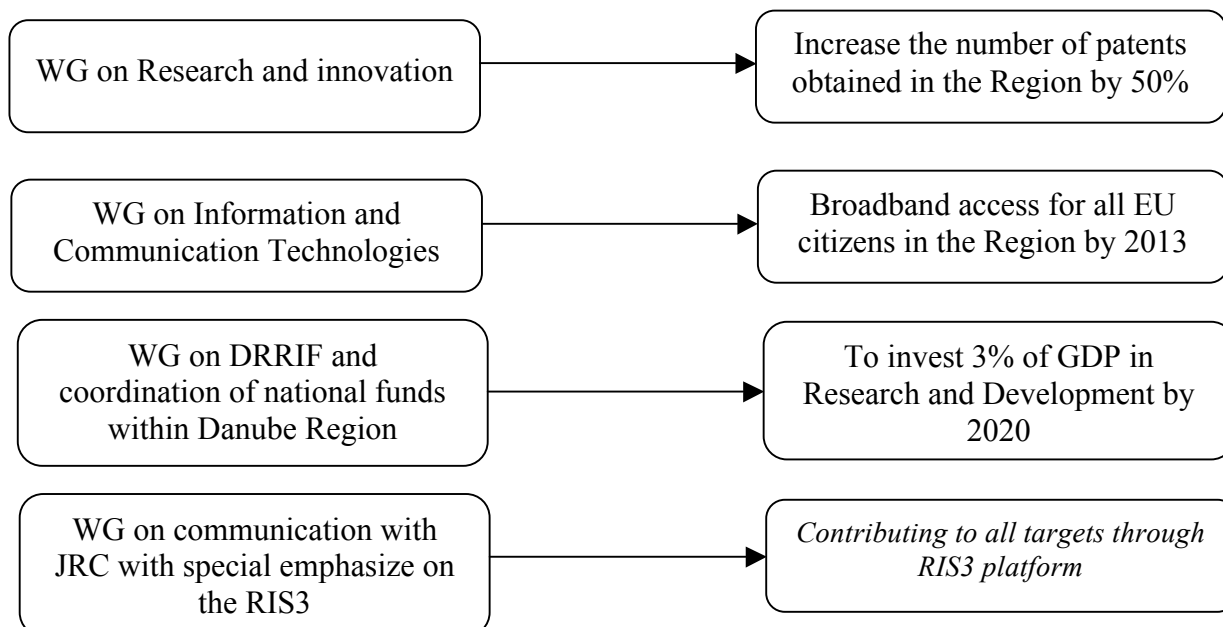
WG on Research and innovation

Increase the number of patents obtained in the Region by 50%

WG on Information and Communication Technologies

Broadband access for all EU citizens in the Region by 2013

WG on DRRIF and coordination of national funds within Danube Region

To invest 3% of GDP in Research and Development by 2020

WG on communication with JRC with special emphasize on the RIS3

*Contributing to all targets through RIS3 platform*